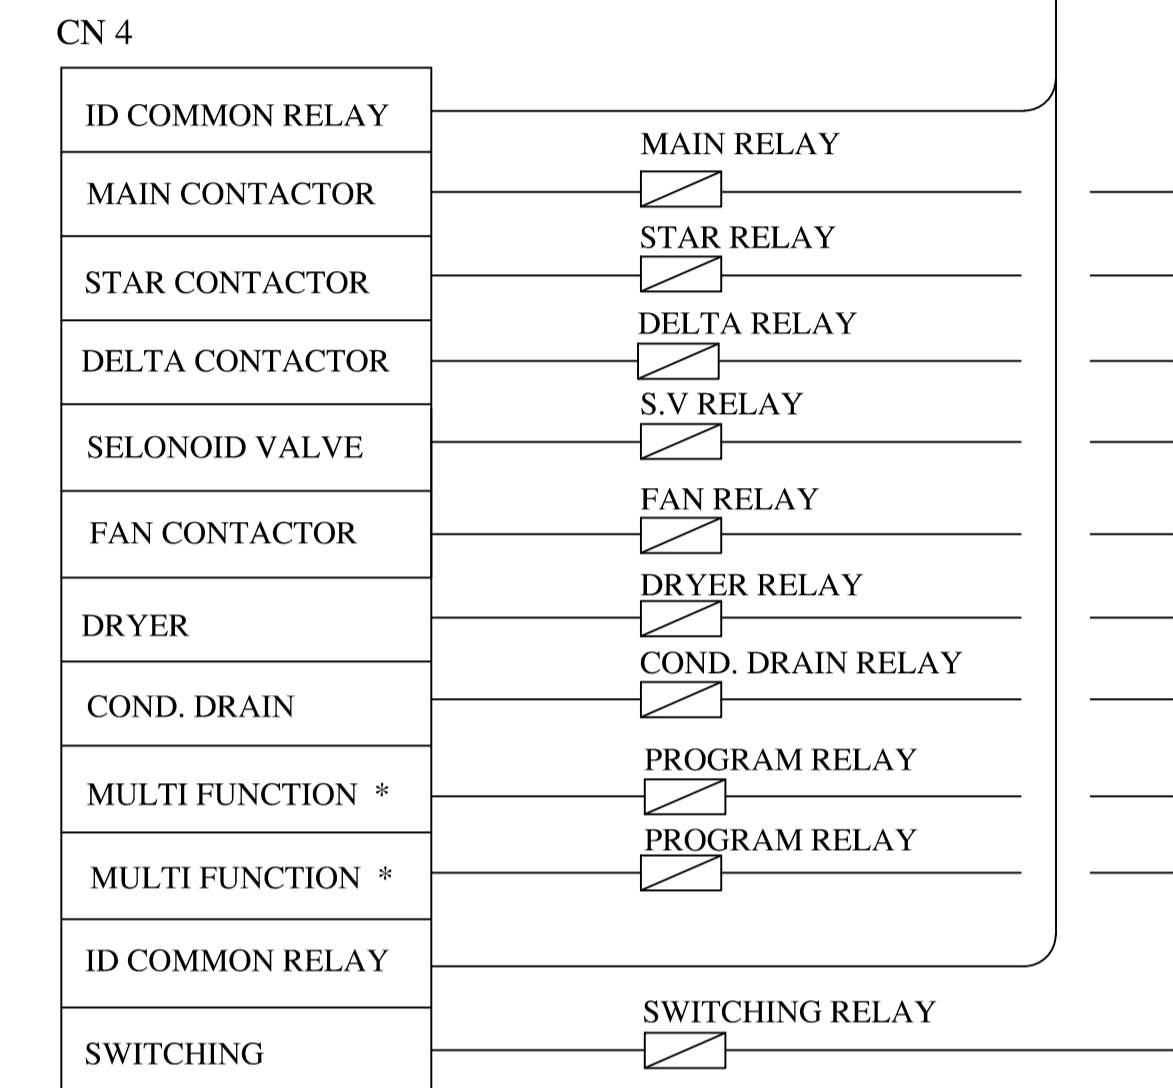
CN 4

ID COMMON RELAY
MAIN CONTACTOR
STAR CONTACTOR
DELTA CONTACTOR
SELONOID VALVE
FAN CONTACTOR
DRYER
COND. DRAIN
MULTI FUNCTION *
MULTI FUNCTION *
ID COMMON RELAY
SWITCHING

MAIN RELAY
STAR RELAY
DELTA RELAY
S.V RELAY
FAN RELAY
DRYER RELAY
COND. DRAIN RELAY
PROGRAM RELAY
PROGRAM RELAY
SWITCHING RELAY